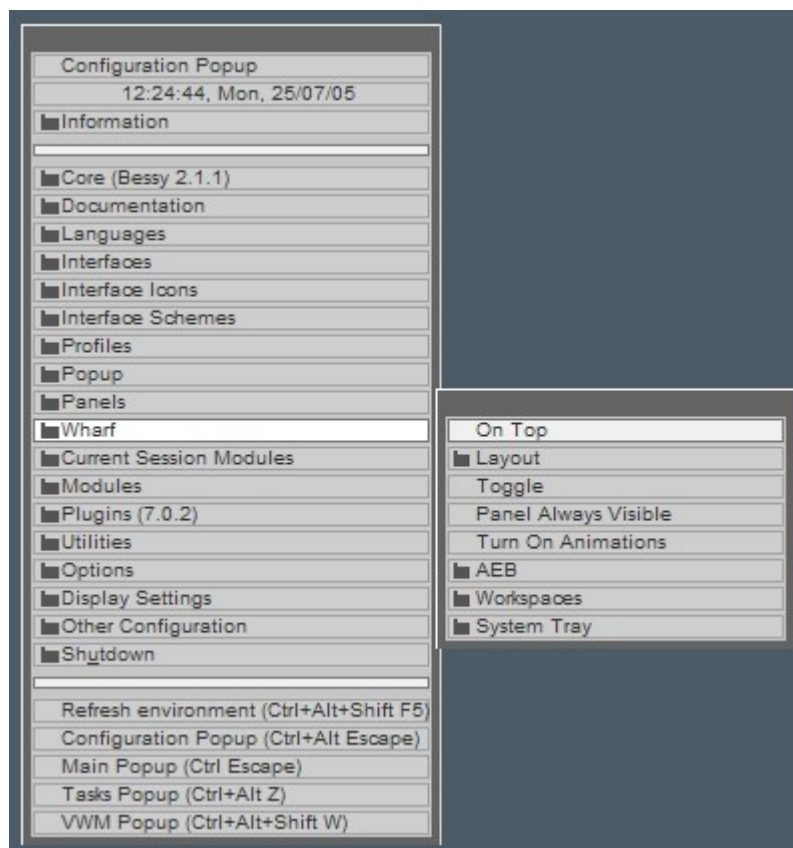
Configuration Popup
12:24:44, Mon, 25/07/05
Information

Core (Bessy 2.1.1)
Documentation
Languages
Interfaces
Interface Icons
Interface Schemes
Profiles
Popup
Panels
Wharf
Current Session Modules
Modules
Plugins (7.0.2)
Utilities
Options
Display Settings
Other Configuration
Shutdown

Refresh environment (Ctrl+Alt+Shift F5)
Configuration Popup (Ctrl+Alt Escape)
Main Popup (Ctrl Escape)
Tasks Popup (Ctrl+Alt Z)
VWM Popup (Ctrl+Alt+Shift W)

On Top
Layout
Toggle
Panel Always Visible
Turn On Animations
AEB
Workspaces
System Tray